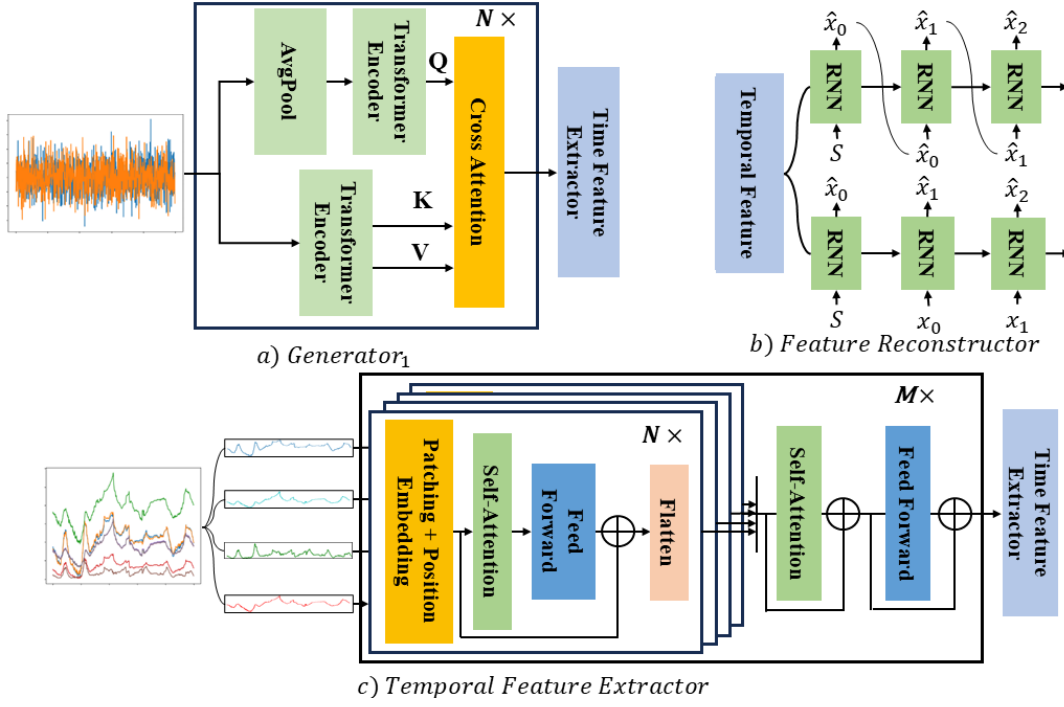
$N\times$

AvgPool

Transformer Encoder

Q

Cross Attention

Time Feature Extractor

Transformer Encoder

K

V

a) $Generator_1$

Temporal Feature

$\hat{x}_0$ $\hat{x}_1$ $\hat{x}_2$

RNN RNN RNN

$S$ $\hat{x}_0$ $\hat{x}_1$

$\hat{x}_0$ $\hat{x}_1$ $\hat{x}_2$

RNN RNN RNN

$S$ $x_0$ $x_1$

b) Feature Reconstructor

$M\times$

$N\times$

Patching + Position Embedding

Self-Attention

Feed Forward

Flatten

Self-Attention

Feed Forward

Time Feature Extractor

c) Temporal Feature Extractor